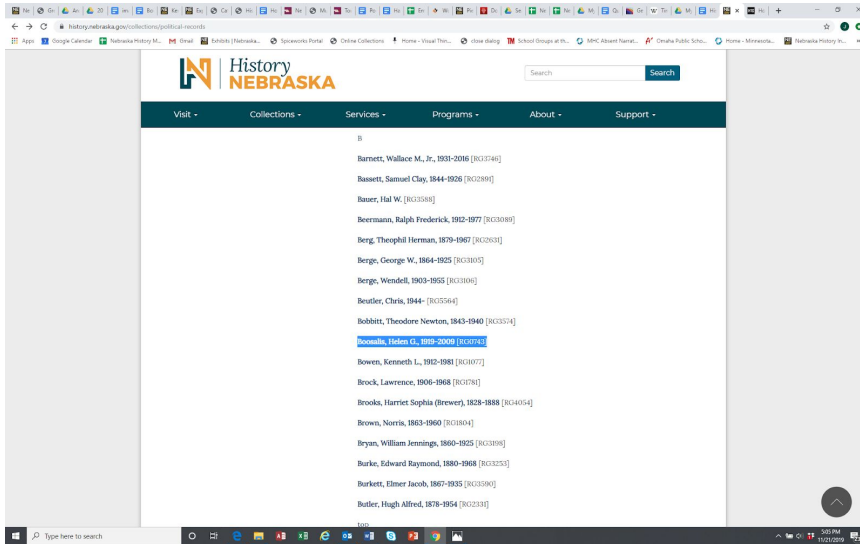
history.nebraska.gov/collections/political-records

Apps Google Calendar Nebraska History M... Gmail Exhibits | Nebraska... Spiceworks Portal Online Collections Home - Visual Thin... close dialog School Groups at th... MHC Absent Narrat... Omaha Public Scho... Home - Minnesota... Nebraska History In...

History NEBRASKA

Search Search

Visit - Collections - Services - Programs - About - Support -

B

Barnett, Wallace M., Jr., 1931-2016 [RG3746]

Bassett, Samuel Clay, 1844-1926 [RG2891]

Bauer, Hal W. [RG3588]

Beermann, Ralph Frederick, 1912-1977 [RG3089]

Berg, Theophil Herman, 1879-1967 [RG2631]

Berge, George W., 1864-1925 [RG3105]

Berge, Wendell, 1903-1955 [RG3106]

Beutler, Chris, 1944- [RG5564]

Bobbitt, Theodore Newton, 1843-1940 [RG3574]

Boosalis, Helen G., 1919-2009 [RG0743]

Bowen, Kenneth L., 1912-1981 [RG1077]

Brock, Lawrence, 1906-1968 [RG1781]

Brooks, Harriet Sophia (Brewer), 1828-1888 [RG4054]

Brown, Norris, 1863-1960 [RG1804]

Bryan, William Jennings, 1860-1925 [RG3198]

Burke, Edward Raymond, 1880-1968 [RG3253]

Burkett, Elmer Jacob, 1867-1935 [RG3590]

Butler, Hugh Alfred, 1878-1954 [RG2331]

top

Type here to search

5:05 PM
11/21/2019